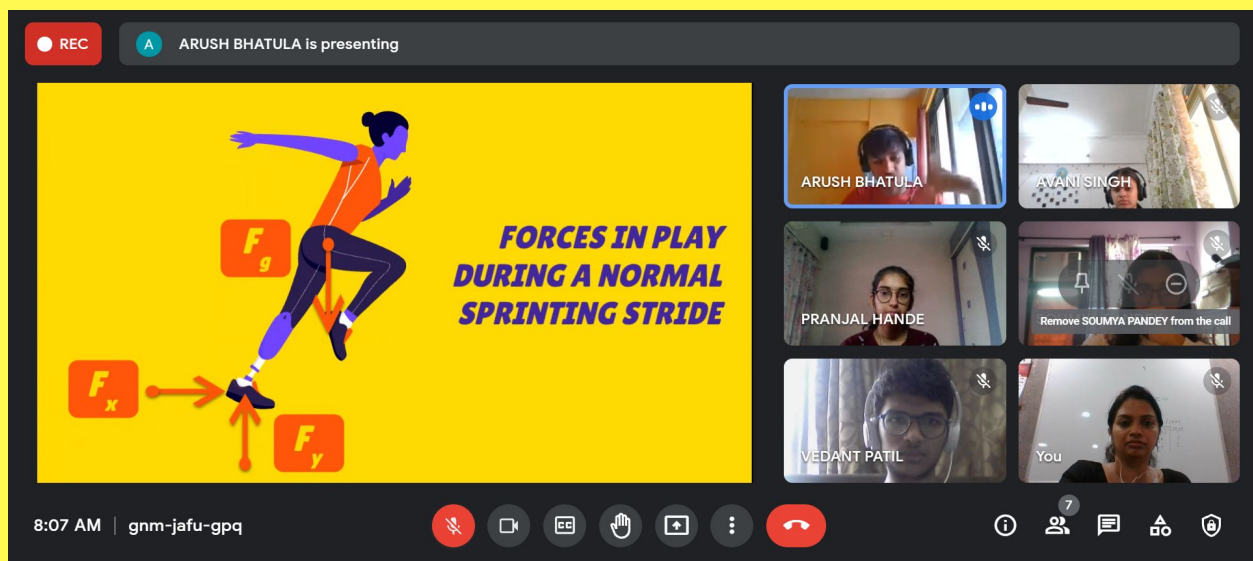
REC

A ARUSH BHATULA is presenting

$F_g$

FORCES IN PLAY DURING A NORMAL SPRINTING STRIDE

$F_x$

$F_y$

ARUSH BHATULA

AVANI SINGH

PRANJAL HANDE

Remove SOUMYA PANDEY from the call

VEDANT PATIL

You

8:07 AM | gnm-jafu-gpq

7